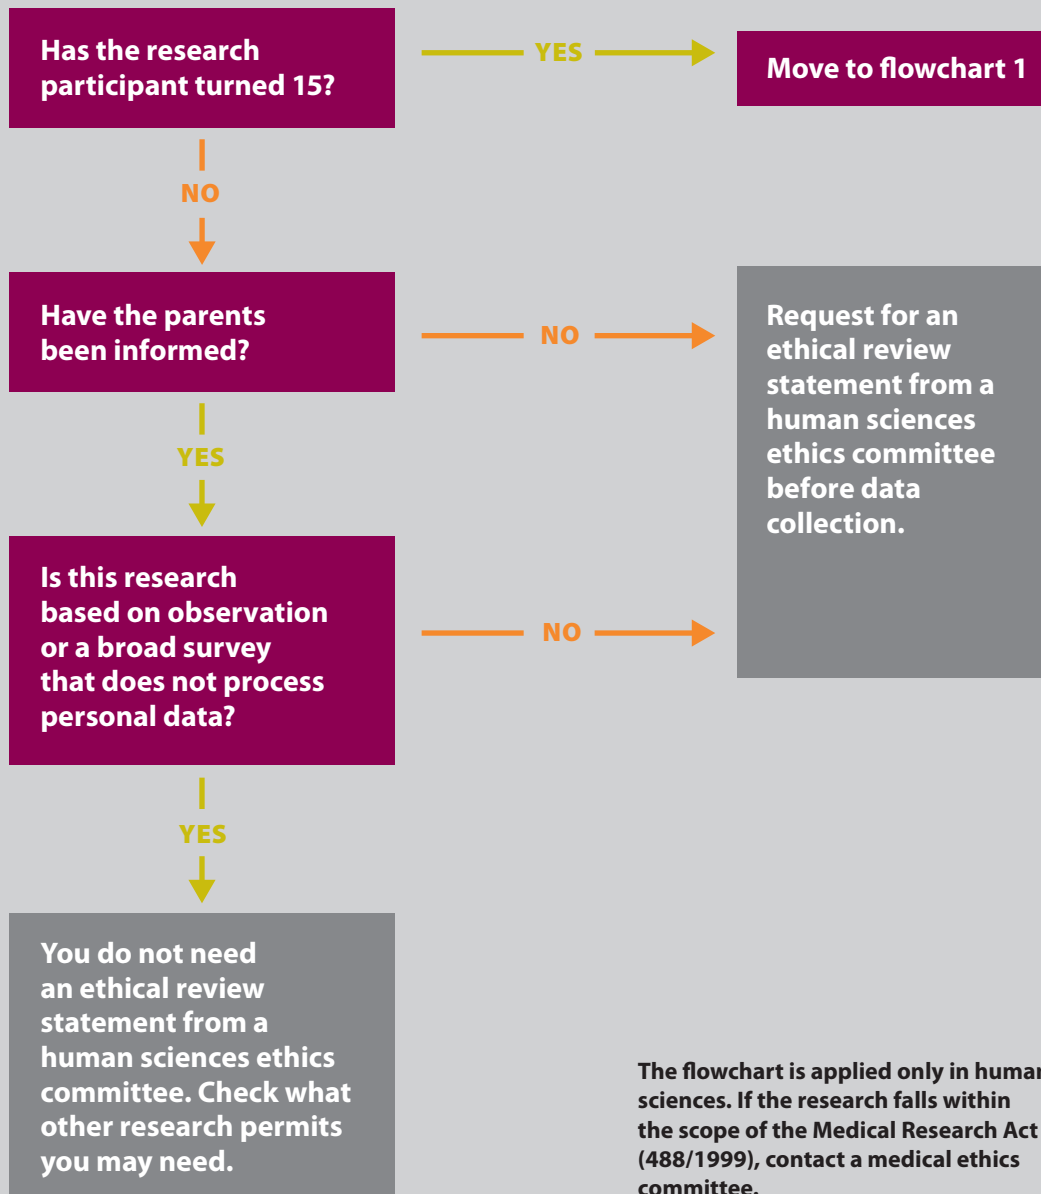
Has the research participant turned 15?

YES

Move to flowchart 1

NO

Have the parents been informed?

NO

Request for an ethical review statement from a human sciences ethics committee before data collection.

YES

Is this research based on observation or a broad survey that does not process personal data?

NO

YES

You do not need an ethical review statement from a human sciences ethics committee. Check what other research permits you may need.

The flowchart is applied only in human sciences. If the research falls within the scope of the Medical Research Act (488/1999), contact a medical ethics committee.